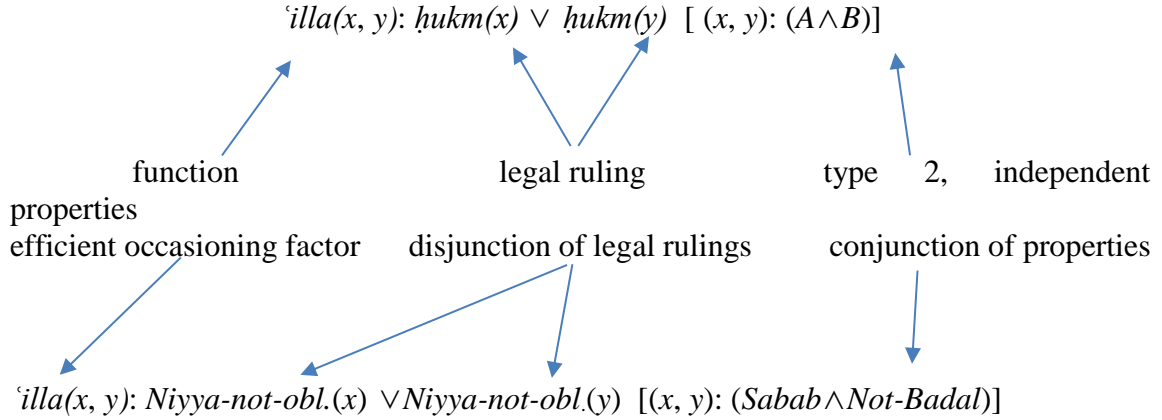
$ʿilla(x, y)$: $ḥukm(x) \vee ḥukm(y)$ $[(x, y): (A \wedge B)]$

function legal ruling type 2, independent properties

efficient occasioning factor disjunction of legal rulings conjunction of properties

$ʿilla(x, y)$: $Niyya\text{-}not\text{-}obl.(x) \vee Niyya\text{-}not\text{-}obl.(y)$ $[(x, y): (Sabab \wedge Not\text{-}Badal)]$